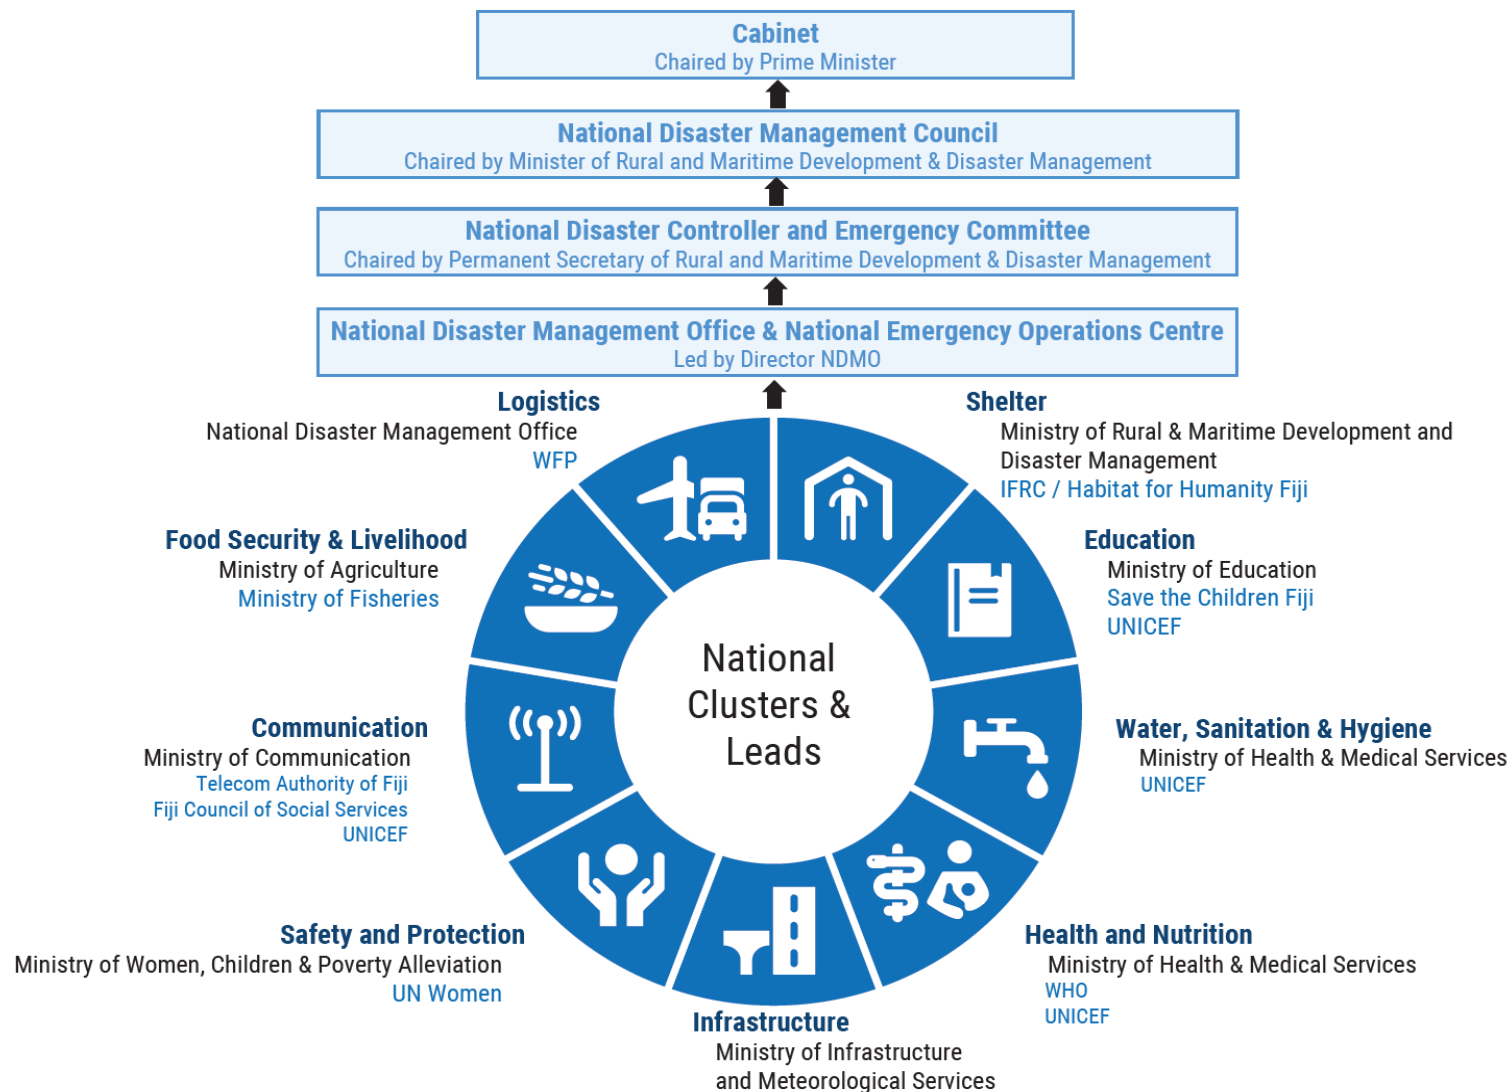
Cabinet
Chaired by Prime Minister

National Disaster Management Council
Chaired by Minister of Rural and Maritime Development & Disaster Management

National Disaster Controller and Emergency Committee
Chaired by Permanent Secretary of Rural and Maritime Development & Disaster Management

National Disaster Management Office & National Emergency Operations Centre
Led by Director NDMO

Logistics
National Disaster Management Office
WFP

Shelter
Ministry of Rural & Maritime Development and Disaster Management
IFRC / Habitat for Humanity Fiji

Food Security & Livelihood
Ministry of Agriculture
Ministry of Fisheries

Education
Ministry of Education
Save the Children Fiji
UNICEF

National Clusters & Leads

Communication
Ministry of Communication
Telecom Authority of Fiji
Fiji Council of Social Services
UNICEF

Water, Sanitation & Hygiene
Ministry of Health & Medical Services
UNICEF

Safety and Protection
Ministry of Women, Children & Poverty Alleviation
UN Women

Health and Nutrition
Ministry of Health & Medical Services
WHO
UNICEF

Infrastructure
Ministry of Infrastructure and Meteorological Services